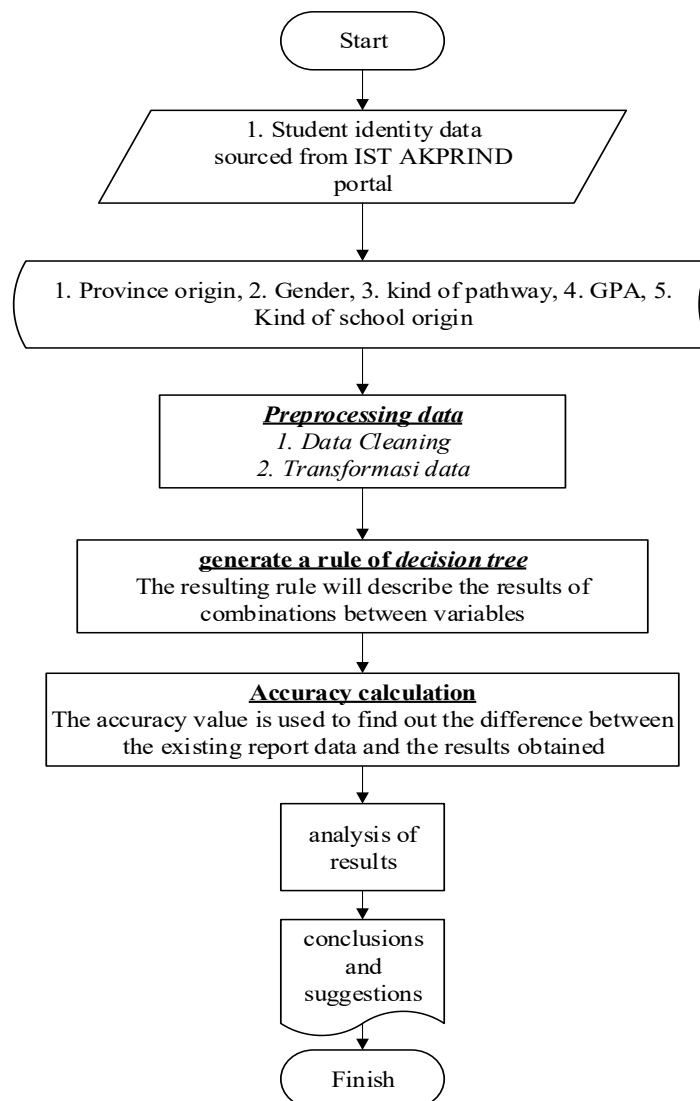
Start

1. Student identity data sourced from IST AKPRIND portal

1. Province origin, 2. Gender, 3. kind of pathway, 4. GPA, 5. Kind of school origin

Preprocessing data
1. Data Cleaning
2. Transformasi data

generate a rule of decision tree
The resulting rule will describe the results of combinations between variables

Accuracy calculation
The accuracy value is used to find out the difference between the existing report data and the results obtained

analysis of results

conclusions and suggestions

Finish